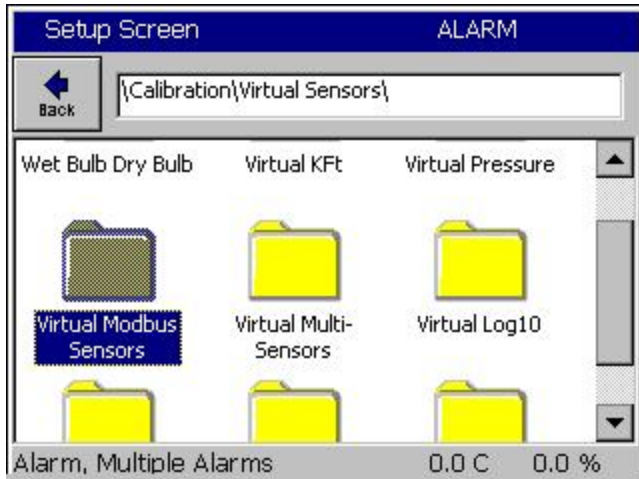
Setup Screen ALARM

Back

\Calibration\Virtual Sensors\

Wet Bulb Dry Bulb

Virtual KFt

Virtual Pressure

Virtual Modbus Sensors

Virtual Multi-Sensors

Virtual Log10

Alarm, Multiple Alarms 0.0 C 0.0 %